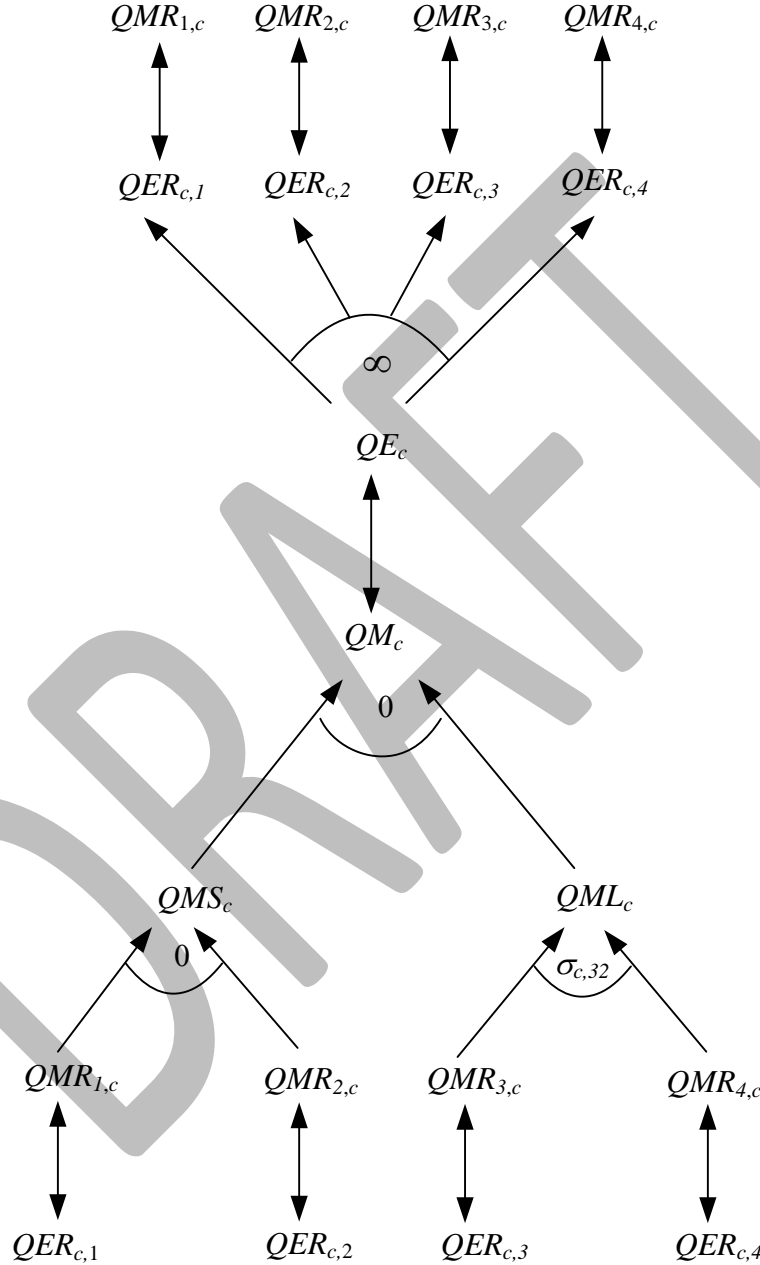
$QMR_{1,c}$ $QMR_{2,c}$ $QMR_{3,c}$ $QMR_{4,c}$

$QER_{c,1}$ $QER_{c,2}$ $QER_{c,3}$ $QER_{c,4}$

$\infty$

$QE_c$

$QM_c$

0

$QMS_c$

$QML_c$

0

$\sigma_{c,32}$

$QMR_{1,c}$ $QMR_{2,c}$ $QMR_{3,c}$ $QMR_{4,c}$

$QER_{c,1}$ $QER_{c,2}$ $QER_{c,3}$ $QER_{c,4}$

DRAFT